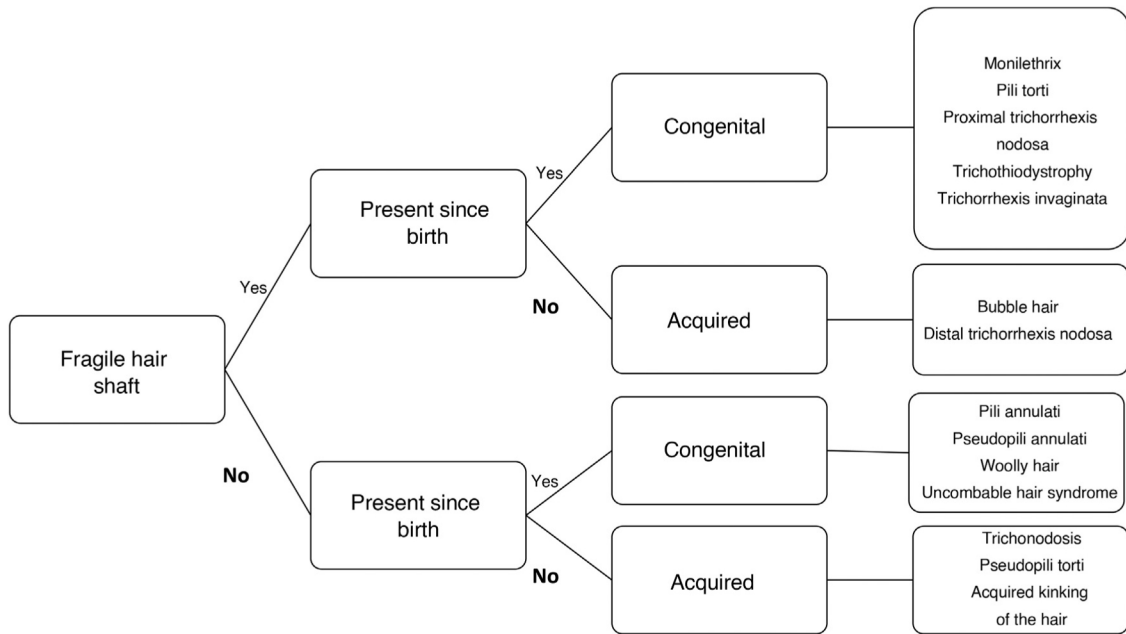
Fragile hair shaft

Yes

Present since birth

Yes

Congenital

Monilethrix
Pili torti
Proximal trichorrhexis nodosa
Trichothiodystrophy
Trichorrhexis invaginata

No

Acquired

Bubble hair
Distal trichorrhexis nodosa

No

Present since birth

Yes

Congenital

Pili annulati
Pseudopili annulati
Woolly hair
Uncombable hair syndrome

No

Acquired

Trichonodosis
Pseudopili torti
Acquired kinking of the hair